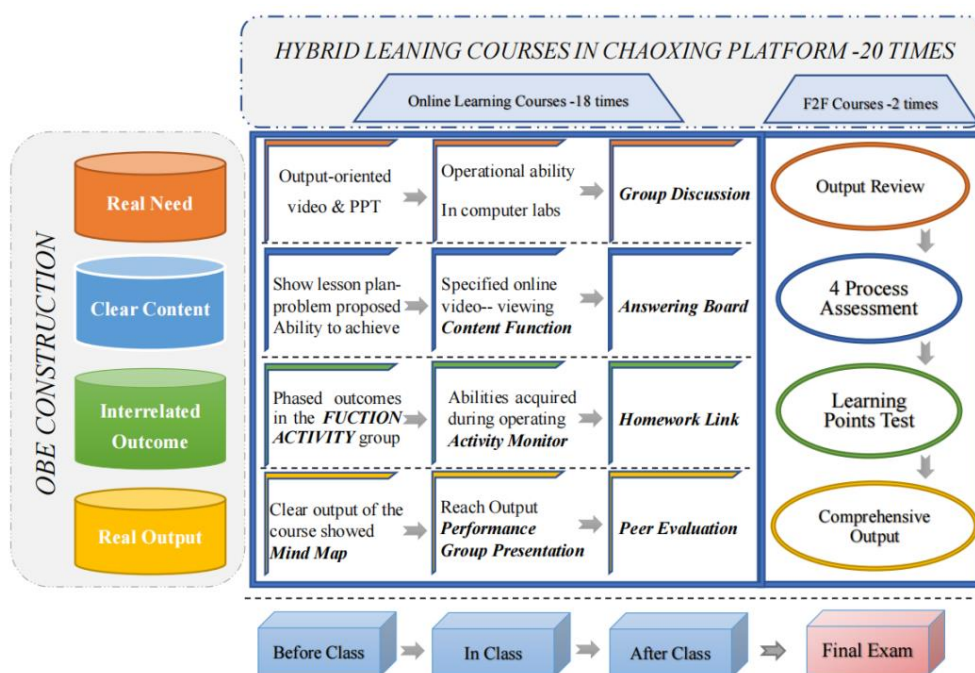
HYBRID LEANING COURSES IN CHAOXING PLATFORM -20 TIMES

Online Learning Courses -18 times

F2F Courses -2 times

OBE CONSTRUCTION

Real Need

Clear Content

Interrelated Outcome

Real Output

Output-oriented video & PPT

Operational ability In computer labs

Group Discussion

Show lesson plan-problem proposed Ability to achieve

Specified online video-- viewing Content Function

Answering Board

Phased outcomes in the FUCTION ACTIVITY group

Abilities acquired during operating Activity Monitor

Homework Link

Clear output of the course showed Mind Map

Reach Output Performance Group Presentation

Peer Evaluation

Output Review

4 Process Assessment

Learning Points Test

Comprehensive Output

Before Class

In Class

After Class

Final Exam